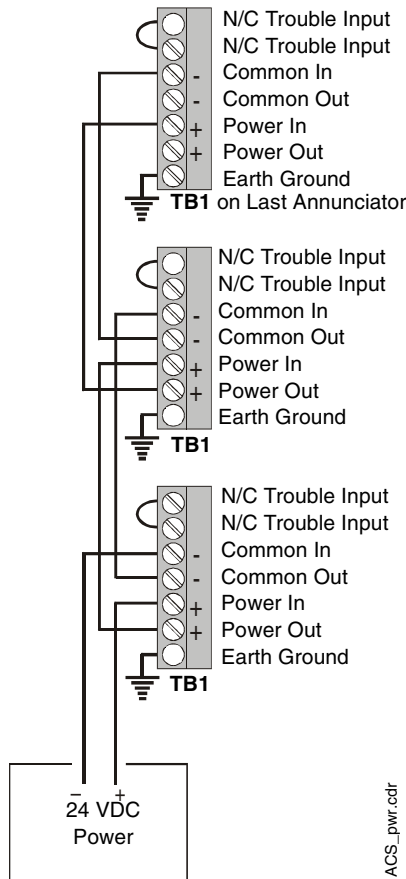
N/C Trouble Input
N/C Trouble Input
- Common In
- Common Out
+ Power In
+ Power Out
Earth Ground
TB1 on Last Annunciator

N/C Trouble Input
N/C Trouble Input
- Common In
- Common Out
+ Power In
+ Power Out
Earth Ground
TB1

N/C Trouble Input
N/C Trouble Input
- Common In
- Common Out
+ Power In
+ Power Out
Earth Ground
TB1

– +
24 VDC
Power

ACS_pwr.cdr